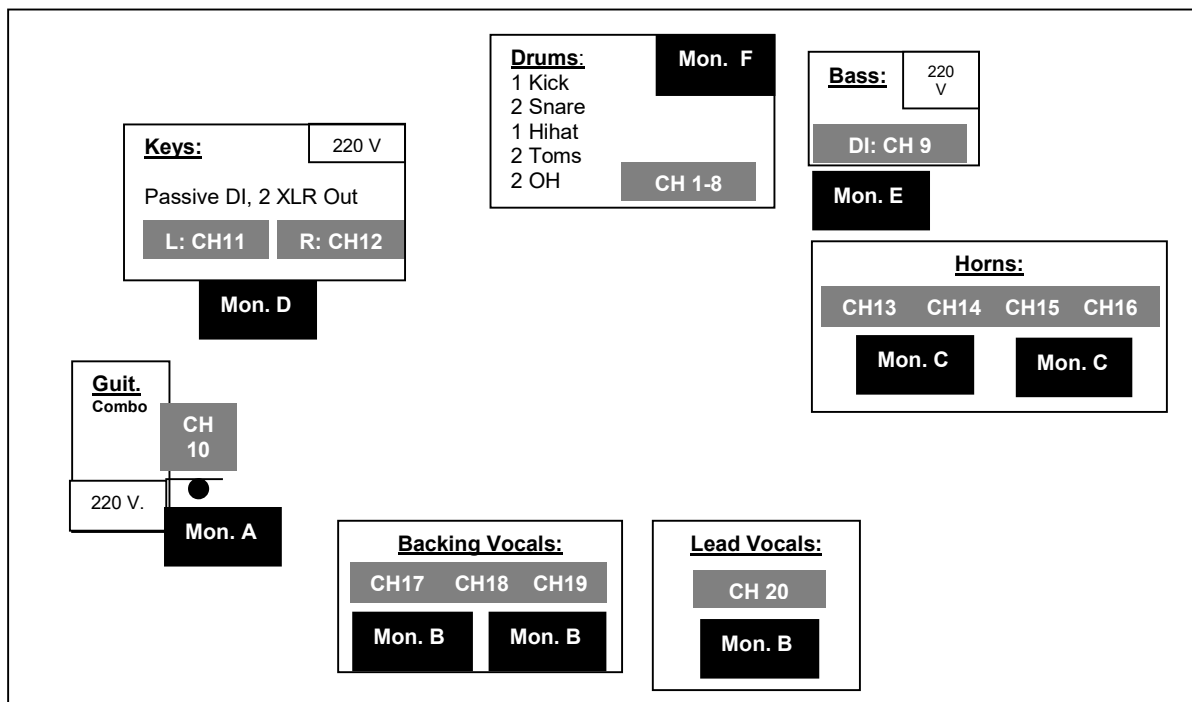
Drums:
1 Kick
2 Snare
1 Hihat
2 Toms
2 OH

Mon. F

CH 1-8

Bass:

220 V

DI: CH 9

Mon. E

Keys:

220 V

Passive DI, 2 XLR Out

L: CH11

R: CH12

Mon. D

Horns:

CH13 CH14 CH15 CH16

Mon. C

Mon. C

Guit.
Combo

CH 10

220 V.

Mon. A

Backing Vocals:

CH17 CH18 CH19

Mon. B

Mon. B

Lead Vocals:

CH 20

Mon. B